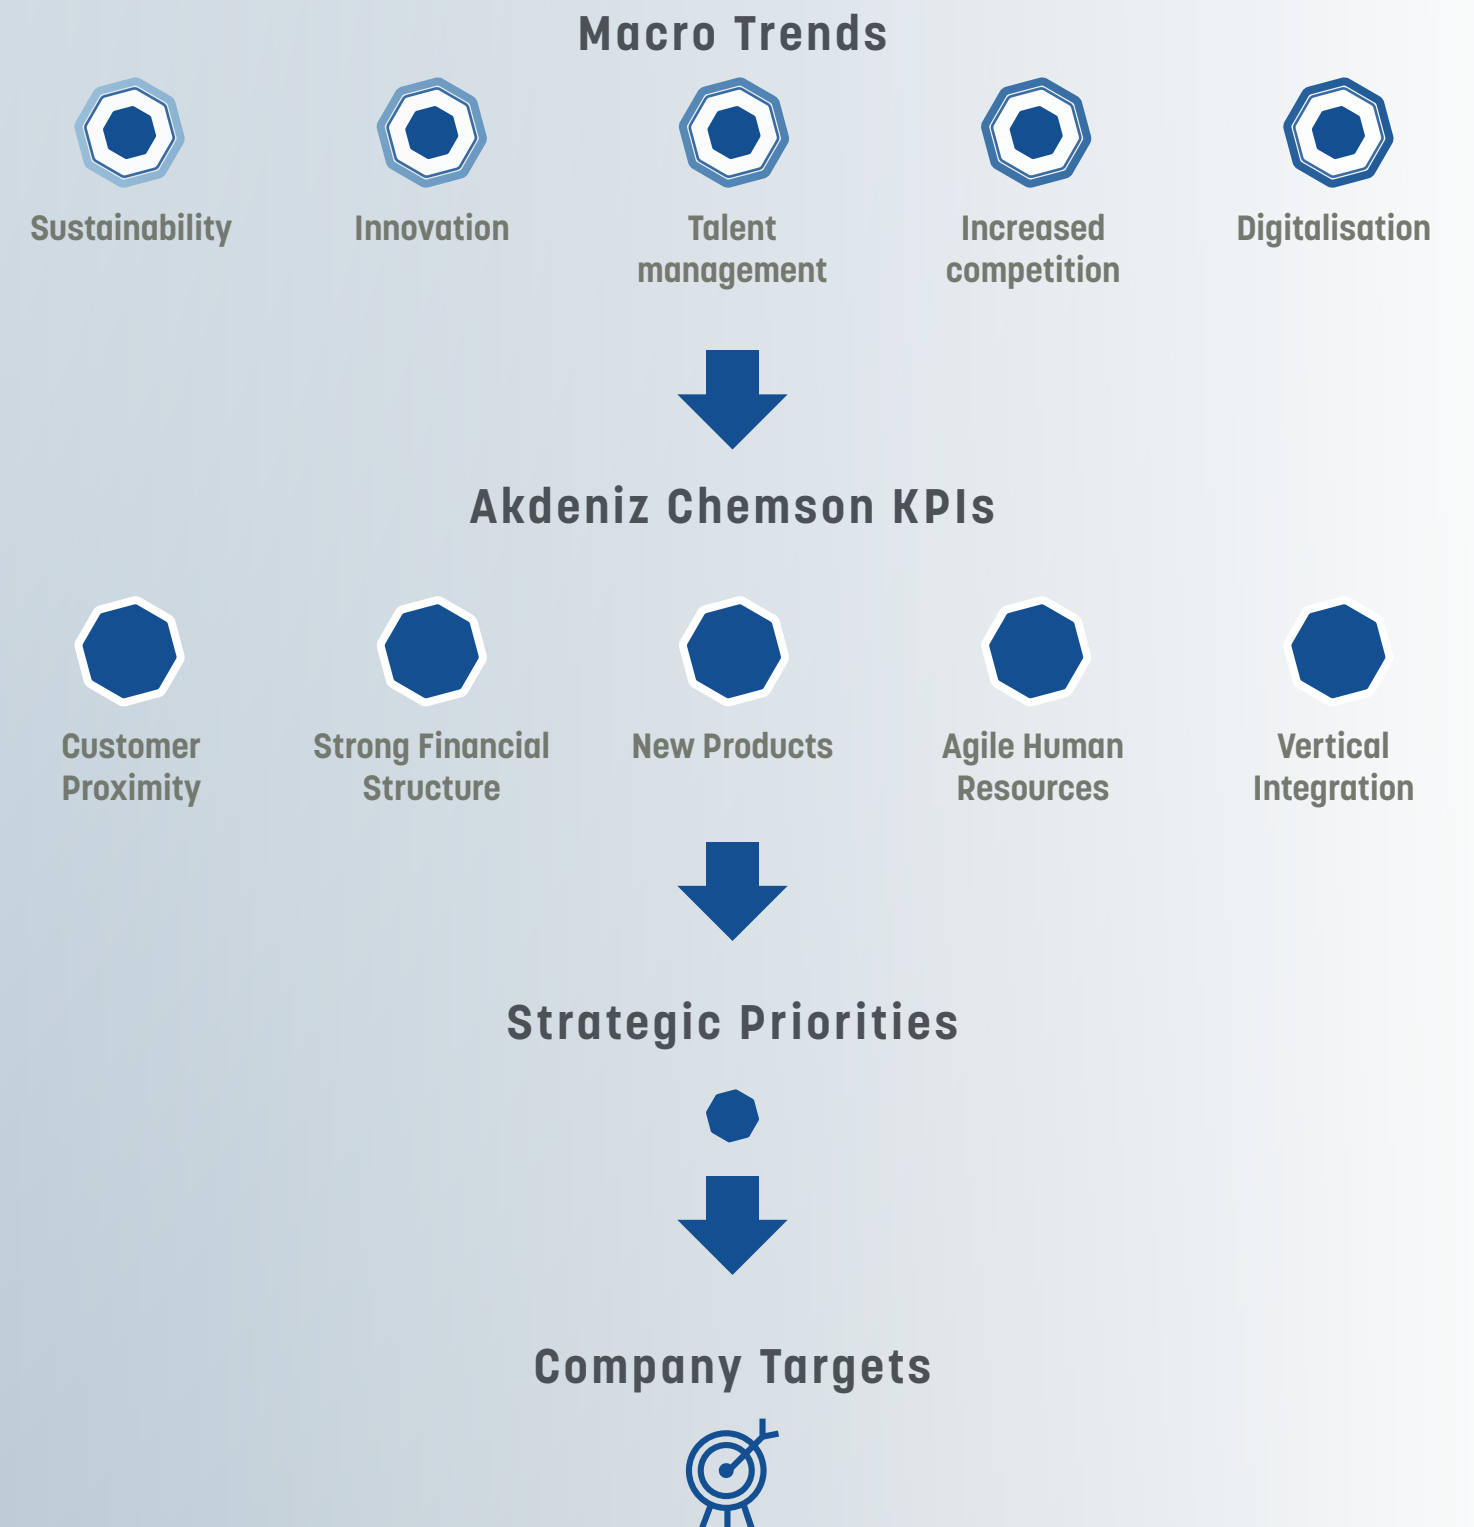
Macro Trends

Sustainability

Innovation

Talent management

Increased competition

Digitalisation

Akdeniz Chemson KPIs

Customer Proximity

Strong Financial Structure

New Products

Agile Human Resources

Vertical Integration

Strategic Priorities

Company Targets